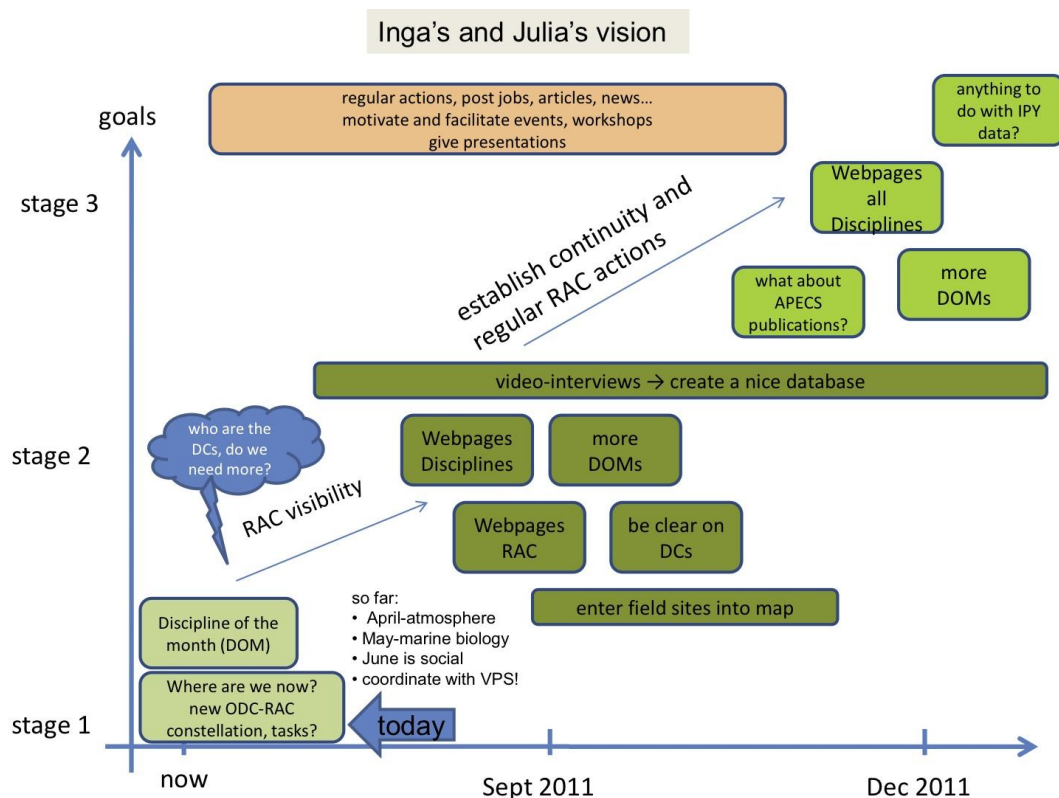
Inga's and Julia's vision

goals

regular actions, post jobs, articles, news… motivate and facilitate events, workshops give presentations

anything to do with IPY data?

stage 3

establish continuity and regular RAC actions

Webpages all Disciplines

what about APECS publications?

more DOMs

video-interviews → create a nice database

stage 2

who are the DCs, do we need more?

RAC visibility

Webpages Disciplines

more DOMs

Webpages RAC

be clear on DCs

so far:
• April-atmosphere
• May-marine biology
• June is social
• coordinate with VPS!

enter field sites into map

Discipline of the month (DOM)

Where are we now? new ODC-RAC constellation, tasks?

today

stage 1

now

Sept 2011

Dec 2011